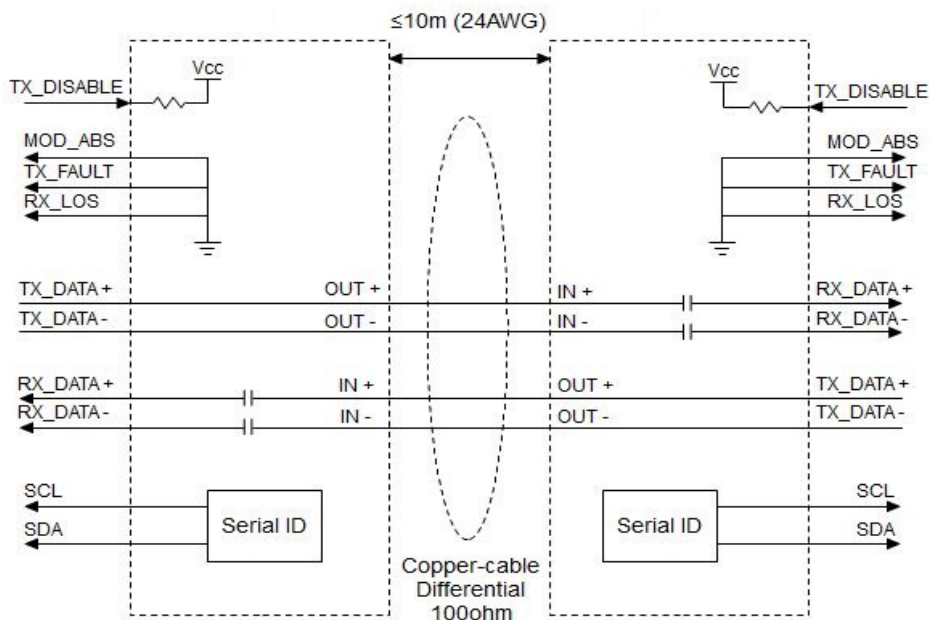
≤10m (24AWG)

TX_DISABLE
Vcc
MOD_ABS
TX_FAULT
RX_LOS

Vcc
TX_DISABLE
MOD_ABS
TX_FAULT
RX_LOS

TX_DATA +
OUT +
IN +
RX_DATA +
TX_DATA -
OUT -
IN -
RX_DATA -

RX_DATA +
IN +
OUT +
TX_DATA +
RX_DATA -
IN -
OUT -
TX_DATA -

SCL
SDA
Serial ID

Serial ID
SCL
SDA

Copper-cable
Differential
100ohm